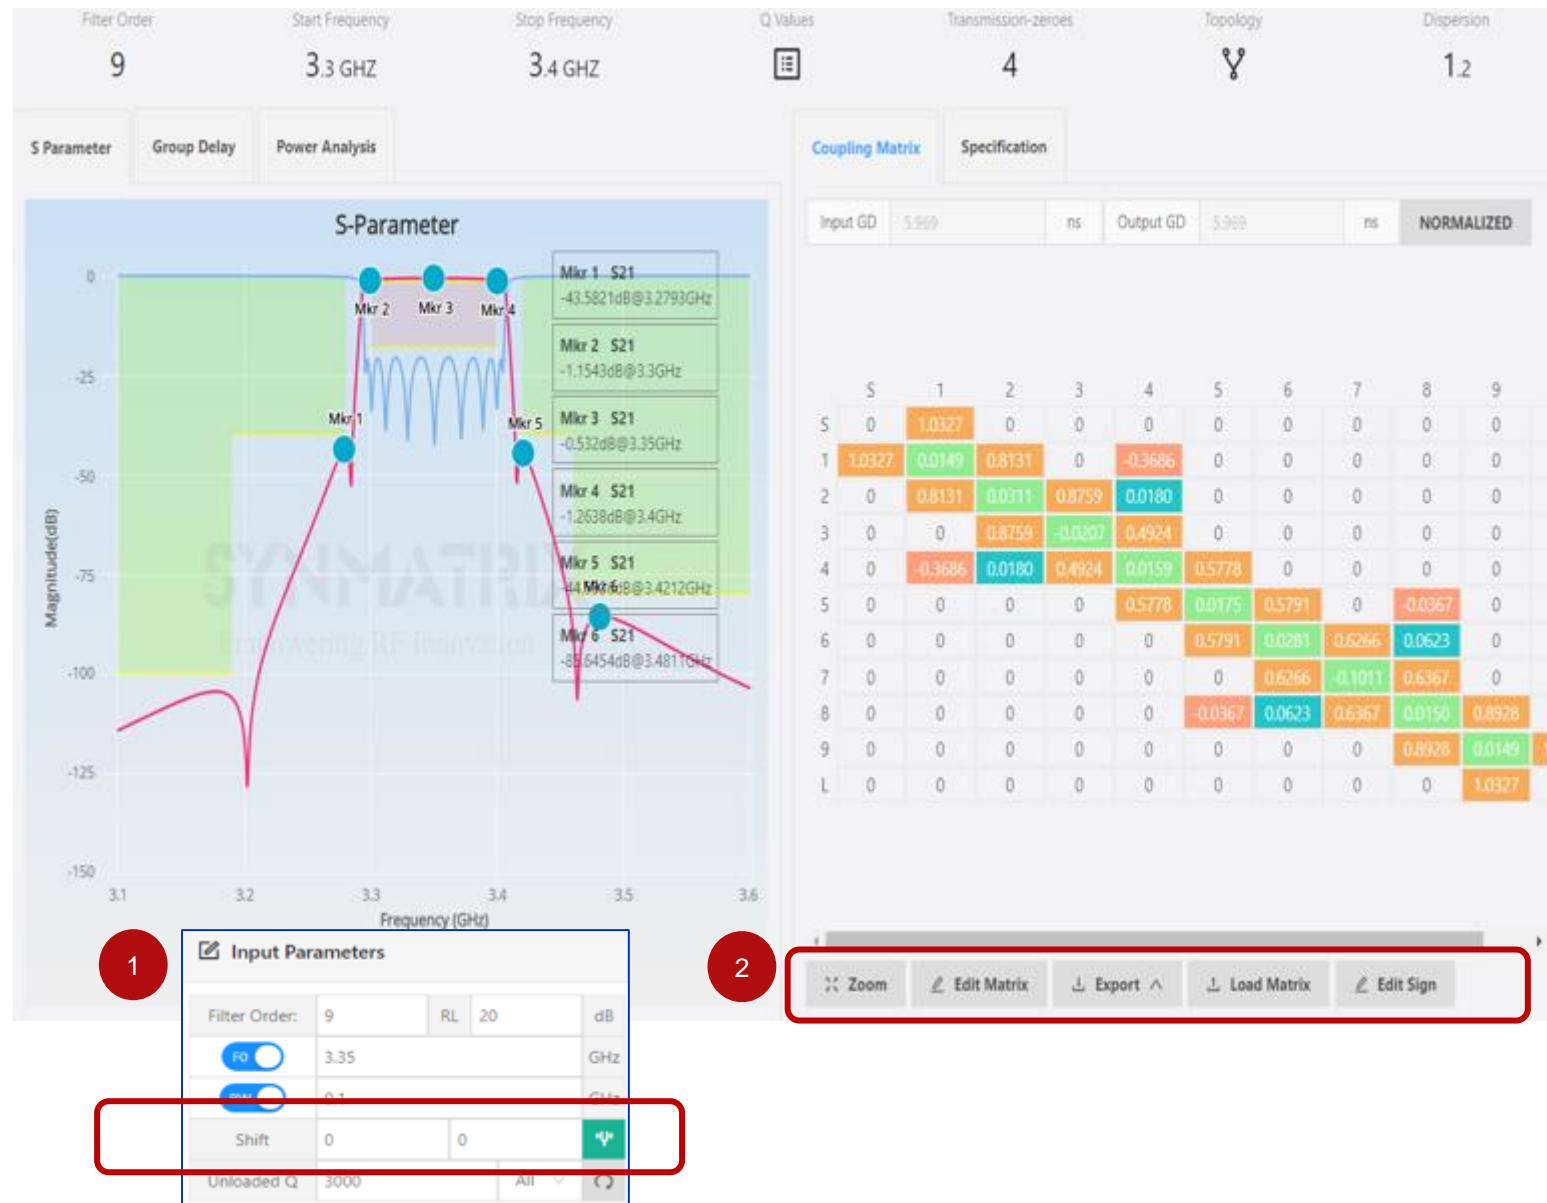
Filter Order
9

Start Frequency
3.3 GHZ

Stop Frequency
3.4 GHZ

Q Values

Transmission-zeroes
4

Topology

Dispersion
1.2

S Parameter | Group Delay | Power Analysis

Coupling Matrix | Specification

S-Parameter

0
-25
-50
-75
-100
-125
-150

Magnitude(dB)

3.1 3.2 3.3 3.4 3.5 3.6
Frequency (GHz)

Mkr 1 Mkr 2 Mkr 3 Mkr 4 Mkr 5 Mkr 6

Mkr 1 S21
-43.5821dB@3.2793GHz

Mkr 2 S21
-1.1543dB@3.3GHz

Mkr 3 S21
-0.532dB@3.35GHz

Mkr 4 S21
-1.2638dB@3.4GHz

Mkr 5 S21
-44.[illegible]dB@3.4212GHz

Mkr 6 S21
-85.6454dB@3.4811GHz

SYNMATRIX
Empowering RF Innovation

Input GD | 5.969 | ns | Output GD | 5.969 | ns | NORMALIZED

| | S | 1 | 2 | 3 | 4 | 5 | 6 | 7 | 8 | 9 |
|---|---|---|---|---|---|---|---|---|---|---|
| S | 0 | 1.0327 | 0 | 0 | 0 | 0 | 0 | 0 | 0 | 0 |
| 1 | 1.0327 | 0.0149 | 0.8131 | 0 | -0.3686 | 0 | 0 | 0 | 0 | 0 |
| 2 | 0 | 0.8131 | 0.0311 | 0.8759 | 0.0180 | 0 | 0 | 0 | 0 | 0 |
| 3 | 0 | 0 | 0.8759 | -0.0207 | 0.4924 | 0 | 0 | 0 | 0 | 0 |
| 4 | 0 | -0.3686 | 0.0180 | 0.4924 | 0.0159 | 0.5778 | 0 | 0 | 0 | 0 |
| 5 | 0 | 0 | 0 | 0 | 0.5778 | 0.0175 | 0.5791 | 0 | -0.0367 | 0 |
| 6 | 0 | 0 | 0 | 0 | 0 | 0.5791 | 0.0281 | 0.6266 | 0.0623 | 0 |
| 7 | 0 | 0 | 0 | 0 | 0 | 0 | 0.6266 | -0.1011 | 0.6367 | 0 |
| 8 | 0 | 0 | 0 | 0 | 0 | -0.0367 | 0.0623 | 0.6367 | 0.0150 | 0.8928 |
| 9 | 0 | 0 | 0 | 0 | 0 | 0 | 0 | 0 | 0.8928 | 0.0149 |
| L | 0 | 0 | 0 | 0 | 0 | 0 | 0 | 0 | 0 | 1.0327 |

1

Input Parameters

Filter Order: | 9 | RL | 20 | dB
FO | 3.35 | GHz
BW | 0.1 | GHz
Shift | 0 | 0
Unloaded Q | 3000 | All

2

Zoom | Edit Matrix | Export | Load Matrix | Edit Sign